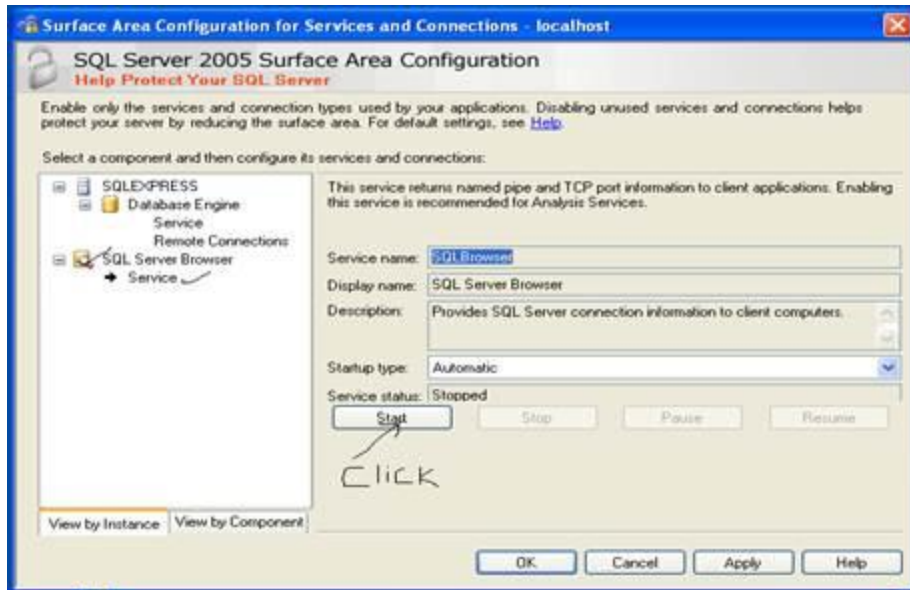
Surface Area Configuration for Services and Connections - localhost

SQL Server 2005 Surface Area Configuration
Help Protect Your SQL Server

Enable only the services and connection types used by your applications. Disabling unused services and connections helps protect your server by reducing the surface area. For default settings, see Help.

Select a component and then configure its services and connections:

SQLEXPRESS
Database Engine
Service
Remote Connections
SQL Server Browser
Service

This service returns named pipe and TCP port information to client applications. Enabling this service is recommended for Analysis Services.

Service name: SQLBrowser
Display name: SQL Server Browser
Description: Provides SQL Server connection information to client computers.
Startup type: Automatic
Service status: Stopped

Start
Stop
Pause
Resume

Click

View by Instance
View by Component

OK
Cancel
Apply
Help